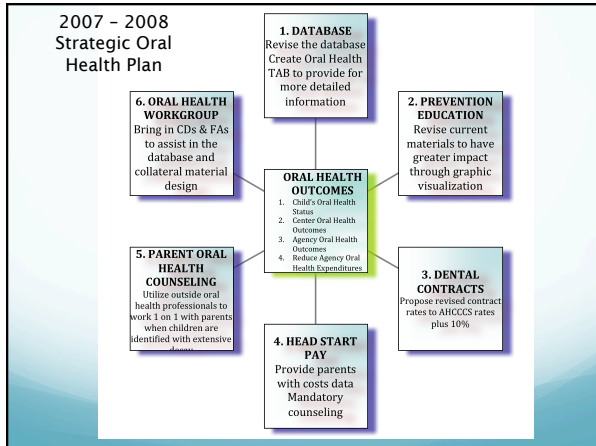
2007 – 2008
Strategic Oral Health Plan

1. DATABASE
Revise the database
Create Oral Health TAB to provide for more detailed information

6. ORAL HEALTH WORKGROUP
Bring in CDs & FAs to assist in the database and collateral material design

2. PREVENTION EDUCATION
Revise current materials to have greater impact through graphic visualization

ORAL HEALTH OUTCOMES
1. Child's Oral Health Status
2. Center Oral Health Outcomes
3. Agency Oral Health Outcomes
4. Reduce Agency Oral Health Expenditures

5. PARENT ORAL HEALTH COUNSELING
Utilize outside oral health professionals to work 1 on 1 with parents when children are identified with extensive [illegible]

3. DENTAL CONTRACTS
Propose revised contract rates to AHCCCS rates plus 10%

4. HEAD START PAY
Provide parents with costs data
Mandatory counseling